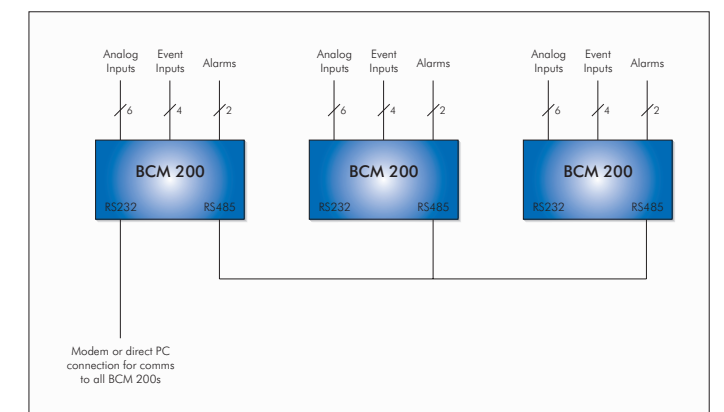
Analog Inputs
Event Inputs
Alarms
6
4
2
BCM 200
RS232
RS485

Analog Inputs
Event Inputs
Alarms
6
4
2
BCM 200
RS232
RS485

Analog Inputs
Event Inputs
Alarms
6
4
2
BCM 200
RS232
RS485

Modem or direct PC connection for comms to all BCM 200s